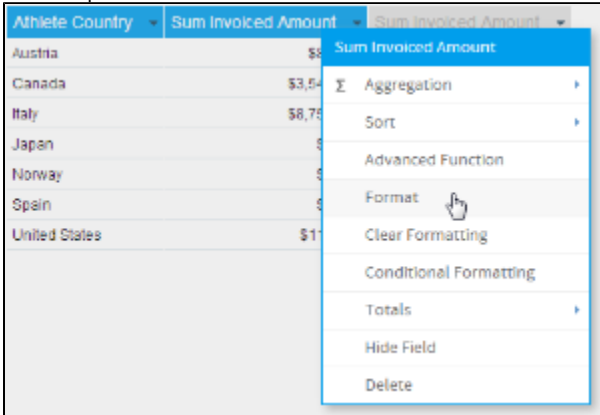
| Athlete Country | Sum Invoiced Amount | Sum Invoiced Amount |
|---|---|---|
| Austria | $8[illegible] | |
| Canada | $3,54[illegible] | |
| Italy | $8,75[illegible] | |
| Japan | $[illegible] | |
| Norway | $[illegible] | |
| Spain | $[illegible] | |
| United States | $11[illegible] | |

Sum Invoiced Amount
Σ Aggregation
Sort
Advanced Function
Format
Clear Formatting
Conditional Formatting
Totals
Hide Field
Delete